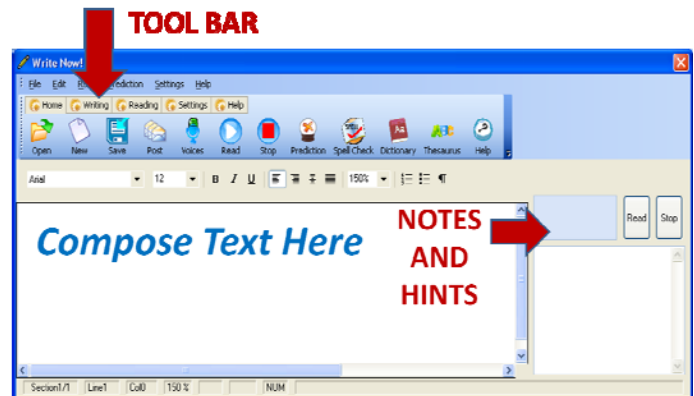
TOOL BAR

Write Now!

File Edit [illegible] Prediction Settings Help

Home Writing Reading Settings Help

Open New Save Post Voices Read Stop Prediction Spell Check Dictionary Thesaurus Help

Arial 12 B I U 150%

Compose Text Here

NOTES AND HINTS

Read Stop

Section1/1 Line1 Col0 150 % NUM